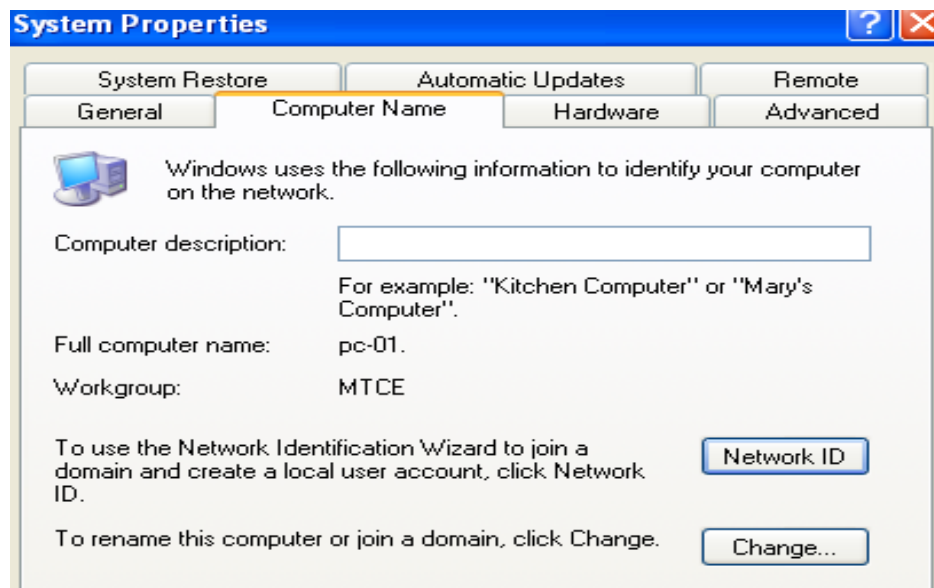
System Properties

?

System Restore | Automatic Updates | Remote
General | Computer Name | Hardware | Advanced

Windows uses the following information to identify your computer on the network.

Computer description:

For example: "Kitchen Computer" or "Mary's Computer".

Full computer name: pc-01.

Workgroup: MTCE

To use the Network Identification Wizard to join a domain and create a local user account, click Network ID.

Network ID

To rename this computer or join a domain, click Change.

Change...